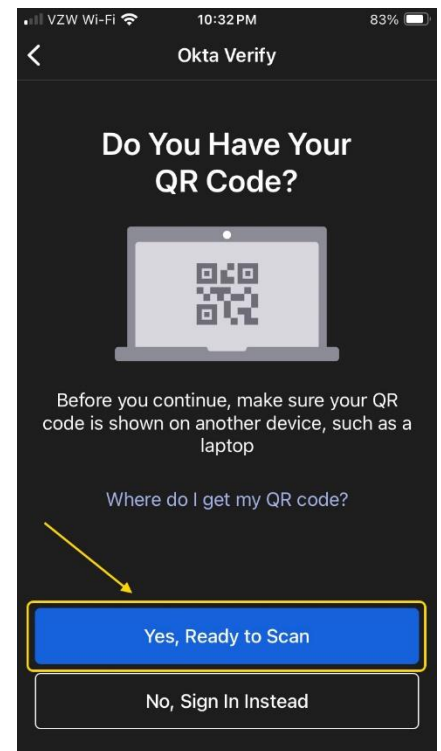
VZW Wi-Fi 10:32 PM 83%

<

Okta Verify

Do You Have Your QR Code?

Before you continue, make sure your QR code is shown on another device, such as a laptop

Where do I get my QR code?

Yes, Ready to Scan

No, Sign In Instead